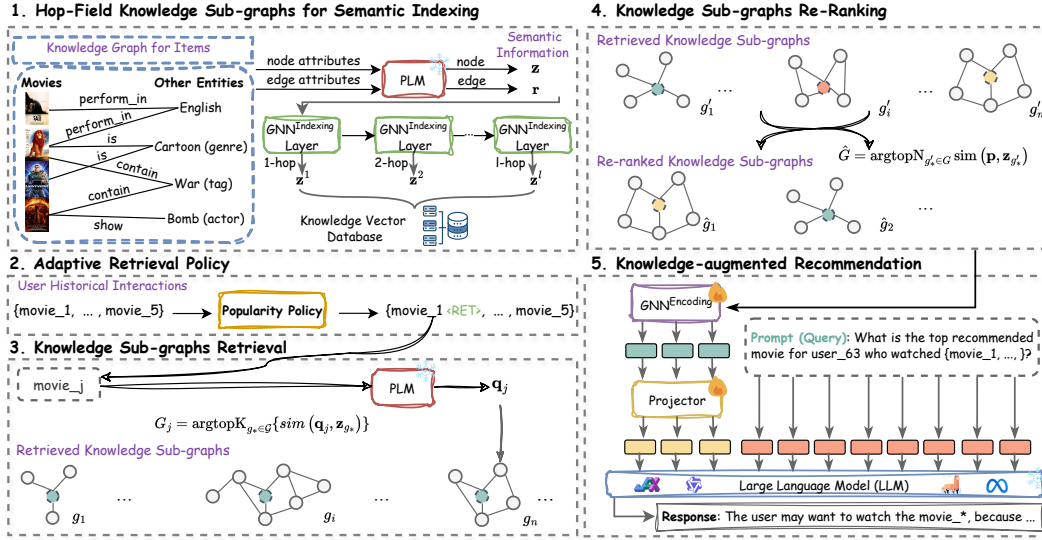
1. Hop-Field Knowledge Sub-graphs for Semantic Indexing

Knowledge Graph for Items

Movies

Other Entities

perform_in

perform_in

English

is

is

Cartoon (genre)

contain

contain

War (tag)

show

Bomb (actor)

node attributes

edge attributes

PLM

Semantic Information

node

edge

$\mathbf{z}$

$\mathbf{r}$

GNN$^{\text{Indexing}}$ Layer

GNN$^{\text{Indexing}}$ Layer

GNN$^{\text{Indexing}}$ Layer

1-hop

2-hop

l-hop

$\mathbf{z}^1$

$\mathbf{z}^2$

$\mathbf{z}^l$

Knowledge Vector Database

2. Adaptive Retrieval Policy

User Historical Interactions

{movie_1, ... , movie_5}

Popularity Policy

{movie_1 <RET>, ... , movie_5}

3. Knowledge Sub-graphs Retrieval

movie_j

PLM

$\mathbf{q}_j$

$G_j = \text{argtopK}_{g_* \in \mathcal{G}}\{sim(\mathbf{q}_j, \mathbf{z}_{g_*})\}$

Retrieved Knowledge Sub-graphs

$g_1$

$g_i$

$g_n$

4. Knowledge Sub-graphs Re-Ranking

Retrieved Knowledge Sub-graphs

$g'_1$

$g'_i$

$g'_n$

Re-ranked Knowledge Sub-graphs

$\hat{G} = \text{argtopN}_{g'_* \in G}\, \text{sim}(\mathbf{p}, \mathbf{z}_{g'_*})$

$\hat{g}_1$

$\hat{g}_2$

5. Knowledge-augmented Recommendation

GNN$^{\text{Encoding}}$

Prompt (Query): What is the top recommended movie for user_63 who watched {movie_1, ..., }?

Projector

Large Language Model (LLM)

Response: The user may want to watch the movie_*, because ...